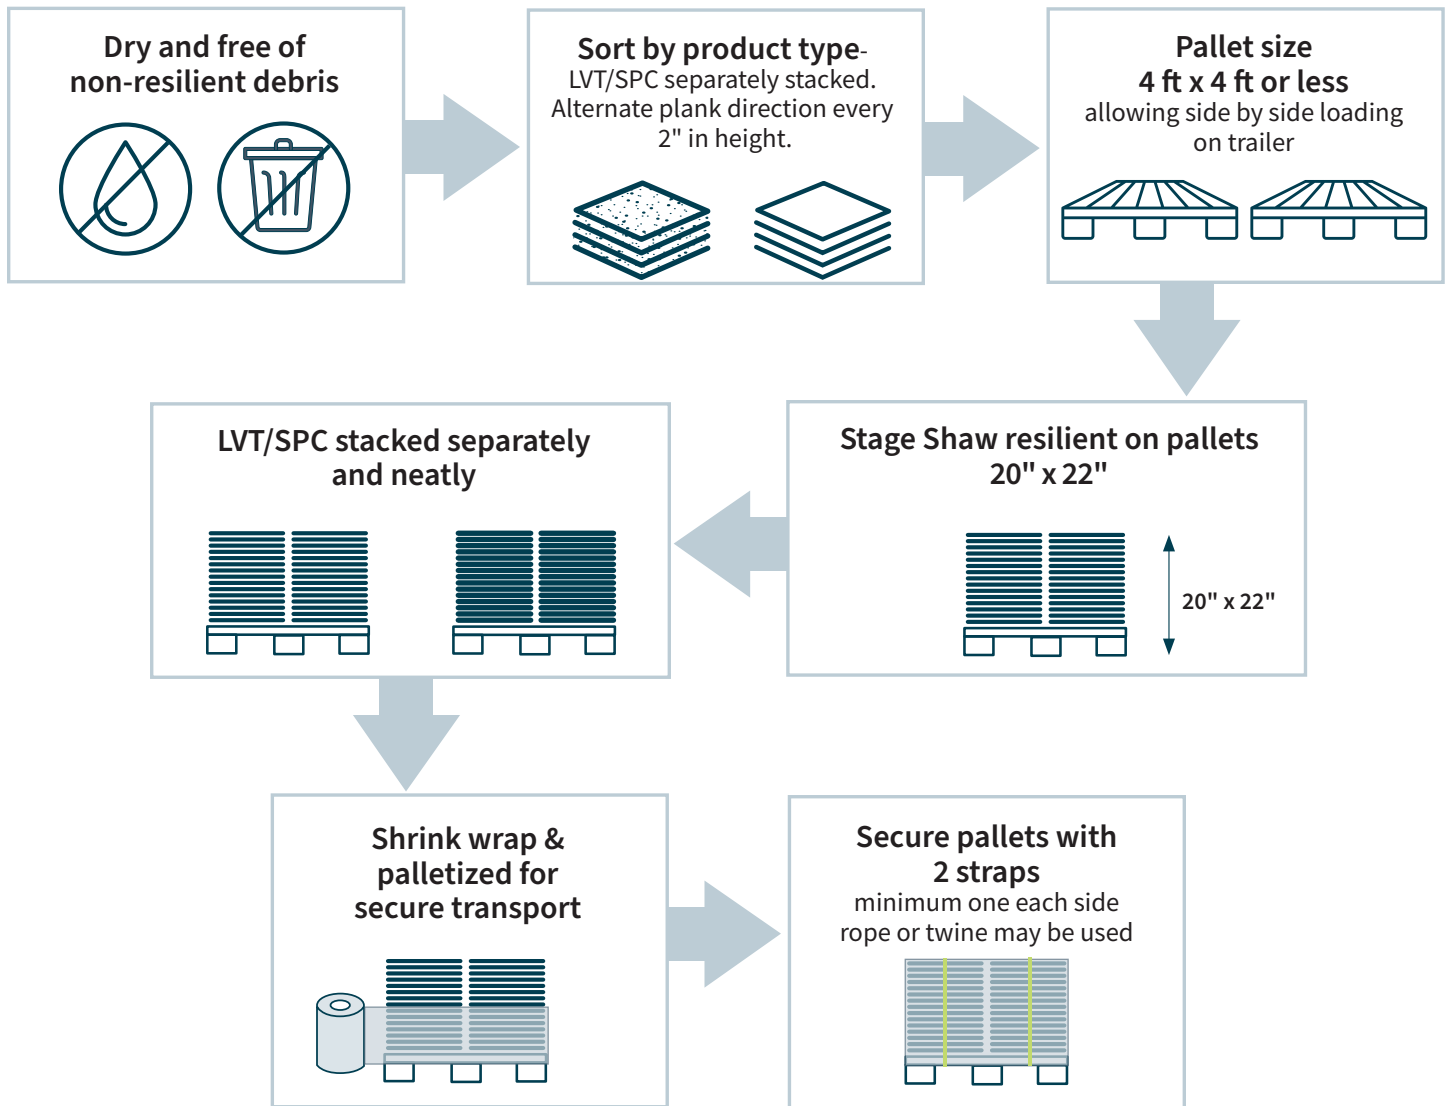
Dry and free of non-resilient debris

Sort by product type-
LVT/SPC separately stacked. Alternate plank direction every 2" in height.

Pallet size
4 ft x 4 ft or less
allowing side by side loading on trailer

Stage Shaw resilient on pallets
20" x 22"

20" x 22"

LVT/SPC stacked separately and neatly

Shrink wrap & palletized for secure transport

Secure pallets with 2 straps
minimum one each side
rope or twine may be used